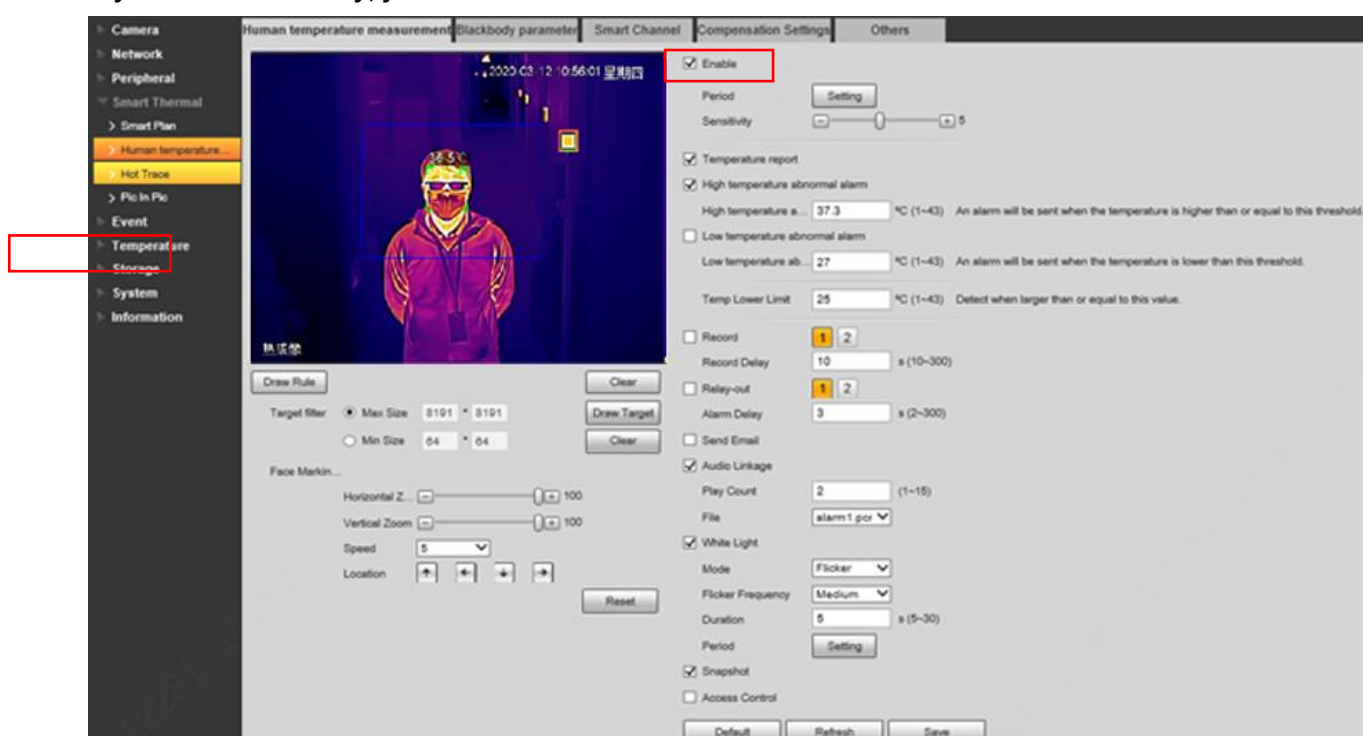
Camera
Network
Peripheral
Smart Thermal
> Smart Plan
Human temperature...
Hot Trace
> Pic In Pic
Event
Temperature
Storage
System
Information

Human temperature measurement | Blackbody parameter | Smart Channel | Compensation Settings | Others

2020-03-12 10:56:01 星期四
36.5°C
热成像

Draw Rule
Clear
Target filter ◉ Max Size 8191 * 8191
Draw Target
○ Min Size 64 * 64
Clear
Face Markin...
Horizontal Z... 100
Vertical Zoom 100
Speed 5
Location
Reset

☑ Enable
Period Setting
Sensitivity 5
☑ Temperature report
☑ High temperature abnormal alarm
High temperature a... 37.3 °C (1~43) An alarm will be sent when the temperature is higher than or equal to this threshold.
☐ Low temperature abnormal alarm
Low temperature ab... 27 °C (1~43) An alarm will be sent when the temperature is lower than this threshold.
Temp Lower Limit 25 °C (1~43) Detect when larger than or equal to this value.
☐ Record 1 2
Record Delay 10 s (10~300)
☐ Relay-out 1 2
Alarm Delay 3 s (2~300)
☐ Send Email
☑ Audio Linkage
Play Count 2 (1~15)
File alarm1.pcm
☑ White Light
Mode Flicker
Flicker Frequency Medium
Duration 5 s (5~30)
Period Setting
☑ Snapshot
☐ Access Control
Default Refresh Save